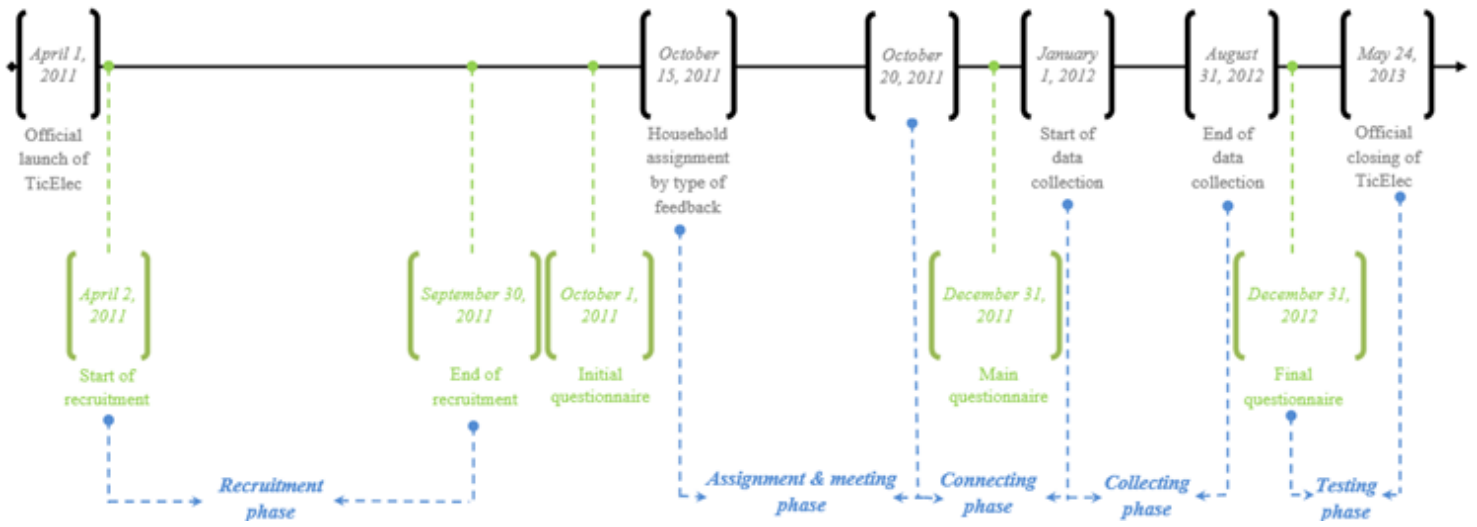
April 1, 2011
Official launch of TicElec

October 15, 2011
Household assignment by type of feedback

October 20, 2011

January 1, 2012
Start of data collection

August 31, 2012
End of data collection

May 24, 2013
Official closing of TicElec

April 2, 2011
Start of recruitment

September 30, 2011
End of recruitment

October 1, 2011
Initial questionnaire

December 31, 2011
Main questionnaire

December 31, 2012
Final questionnaire

Recruitment phase

Assignment & meeting phase

Connecting phase

Collecting phase

Testing phase